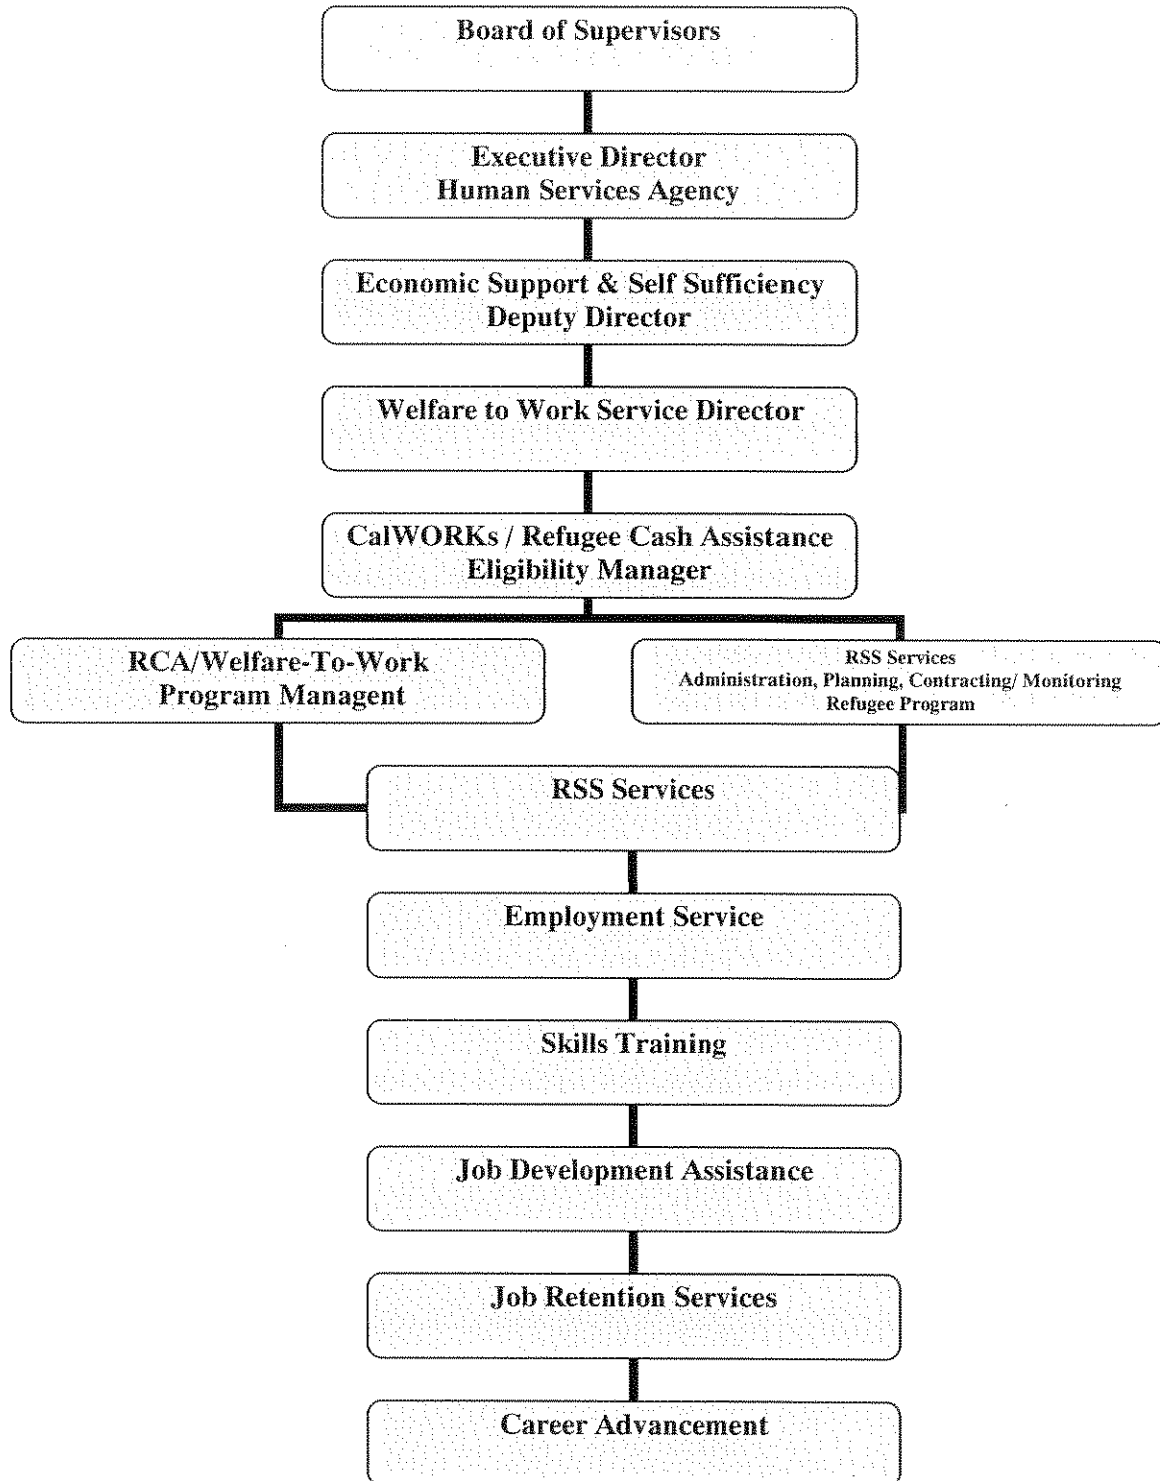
Board of Supervisors

Executive Director
Human Services Agency

Economic Support & Self Sufficiency
Deputy Director

Welfare to Work Service Director

CalWORKs / Refugee Cash Assistance
Eligibility Manager

RCA/Welfare-To-Work
Program Managent

RSS Services
Administration, Planning, Contracting/ Monitoring
Refugee Program

RSS Services

Employment Service

Skills Training

Job Development Assistance

Job Retention Services

Career Advancement